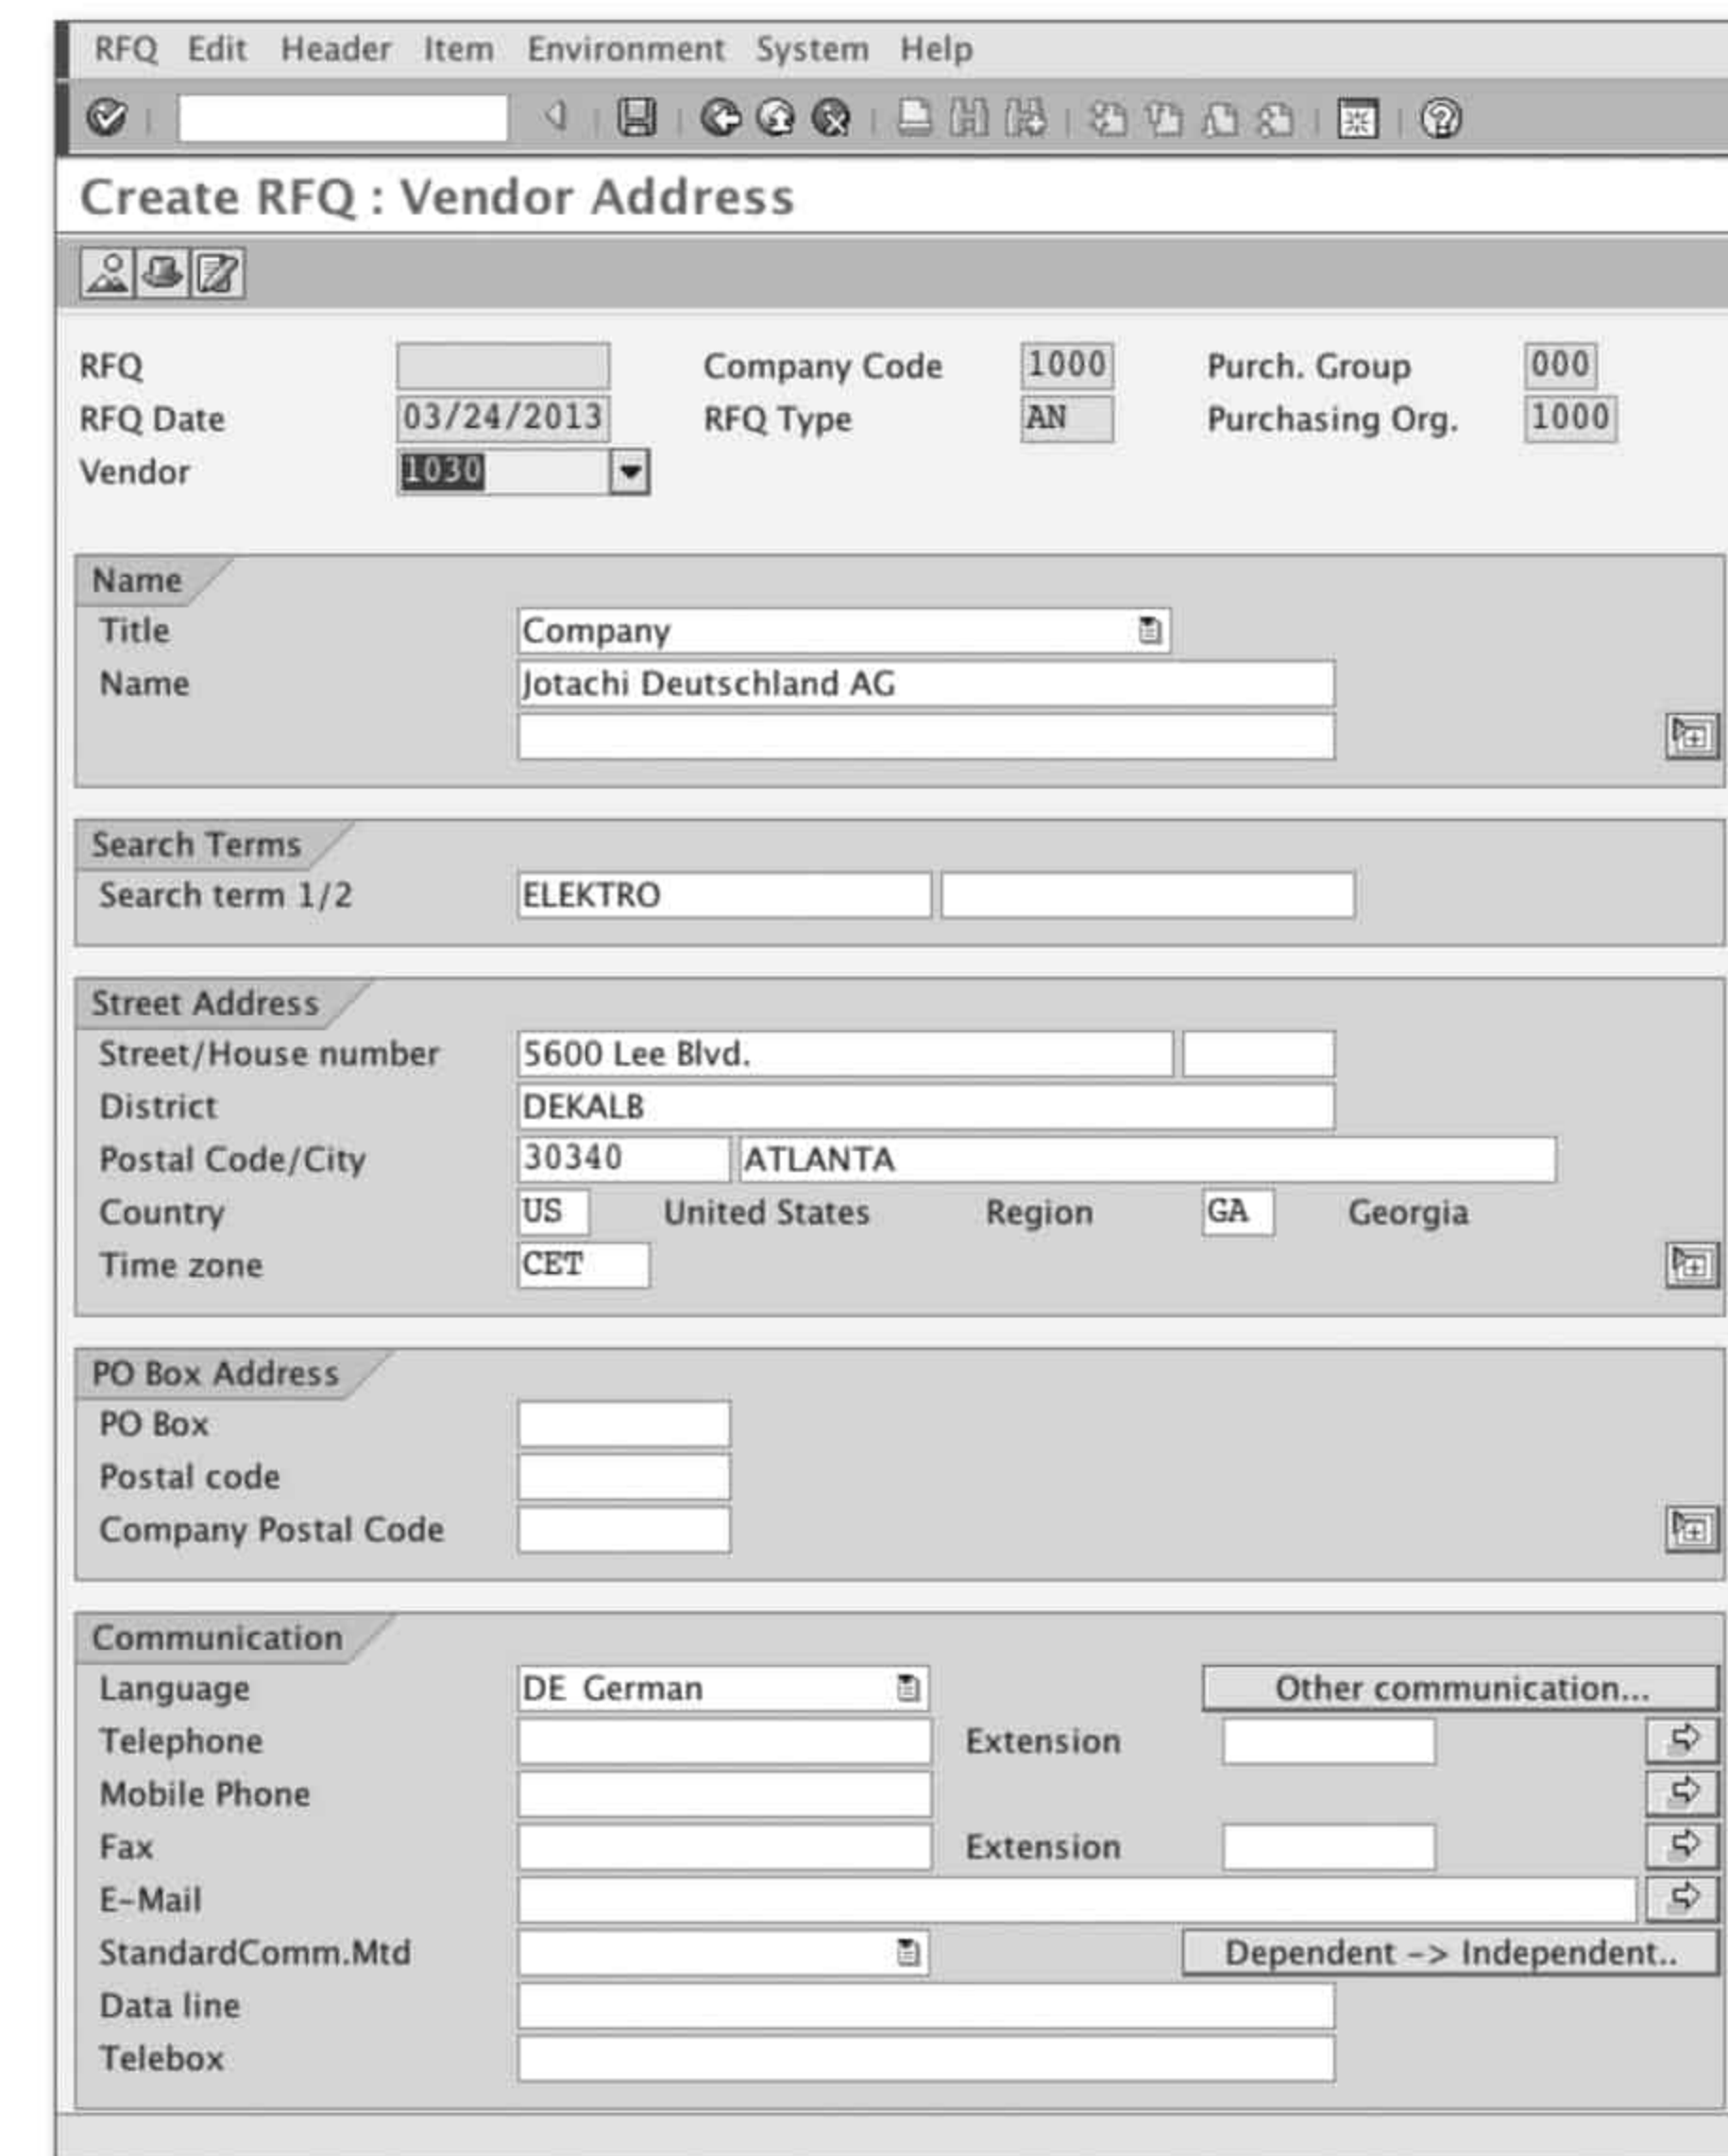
RFQ Edit Header Item Environment System Help

Create RFQ : Vendor Address

RFQ
RFQ Date 03/24/2013
Vendor 1030

Company Code 1000
RFQ Type AN

Purch. Group 000
Purchasing Org. 1000

Name
Title Company
Name Jotachi Deutschland AG

Search Terms
Search term 1/2 ELEKTRO

Street Address
Street/House number 5600 Lee Blvd.
District DEKALB
Postal Code/City 30340 ATLANTA
Country US United States Region GA Georgia
Time zone CET

PO Box Address
PO Box
Postal code
Company Postal Code

Communication
Language DE German
Other communication...
Telephone Extension
Mobile Phone
Fax Extension
E-Mail
StandardComm.Mtd
Dependent -> Independent..
Data line
Telebox